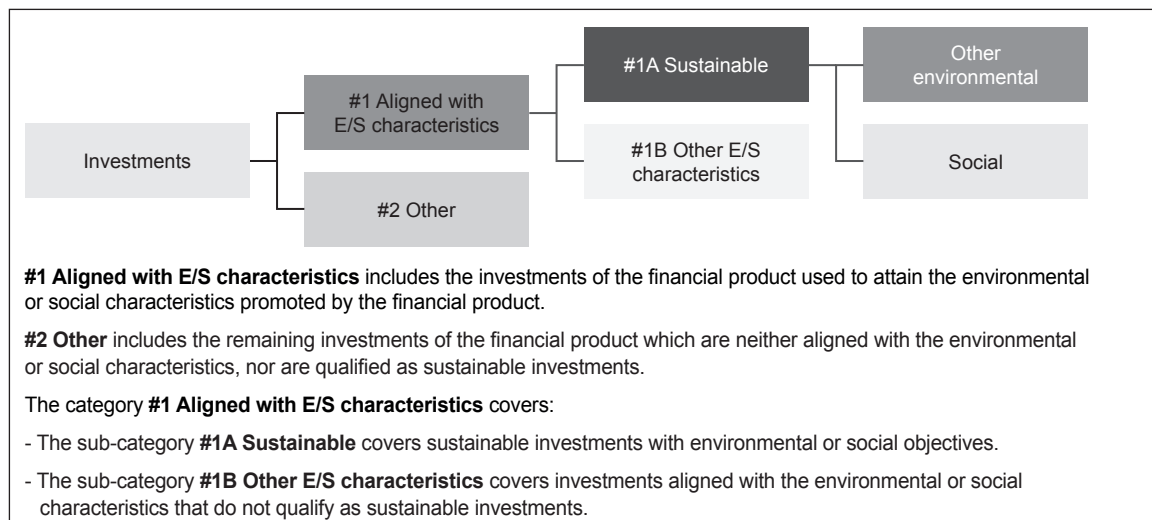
Investments

#1 Aligned with E/S characteristics

#2 Other

#1A Sustainable

#1B Other E/S characteristics

Other environmental

Social

**#1 Aligned with E/S characteristics** includes the investments of the financial product used to attain the environmental or social characteristics promoted by the financial product.

**#2 Other** includes the remaining investments of the financial product which are neither aligned with the environmental or social characteristics, nor are qualified as sustainable investments.

The category **#1 Aligned with E/S characteristics** covers:

- The sub-category **#1A Sustainable** covers sustainable investments with environmental or social objectives.

- The sub-category **#1B Other E/S characteristics** covers investments aligned with the environmental or social characteristics that do not qualify as sustainable investments.